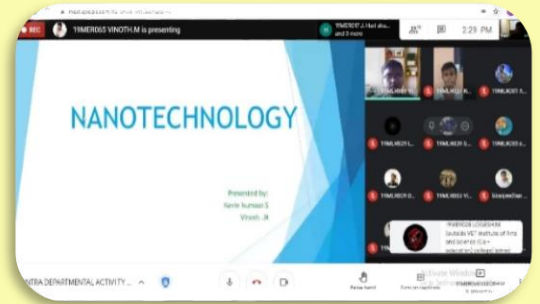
REC

19MER065 VINOTH.M is presenting

19MER01F J. Hari dha... and 3 more

2:29 PM

NANOTECHNOLOGY

Presented by:
Navin kumaar.S
Vinoth .M

INTRA DEPARTMENTAL ACTIVITY ...

19MER038 LOGESHAM

Raise hand

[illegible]